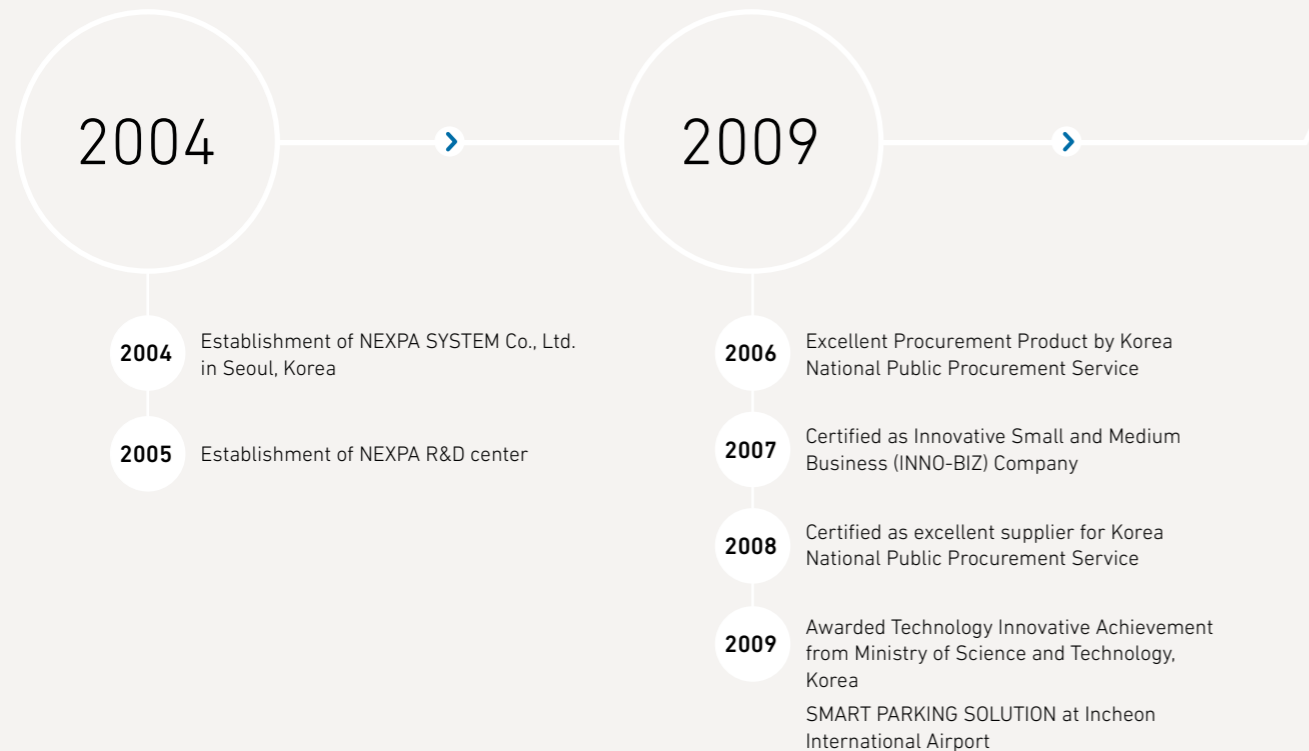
2004

2009

2004 Establishment of NEXPA SYSTEM Co., Ltd. in Seoul, Korea

2005 Establishment of NEXPA R&D center

2006 Excellent Procurement Product by Korea National Public Procurement Service

2007 Certified as Innovative Small and Medium Business (INNO-BIZ) Company

2008 Certified as excellent supplier for Korea National Public Procurement Service

2009 Awarded Technology Innovative Achievement from Ministry of Science and Technology, Korea

SMART PARKING SOLUTION at Incheon International Airport